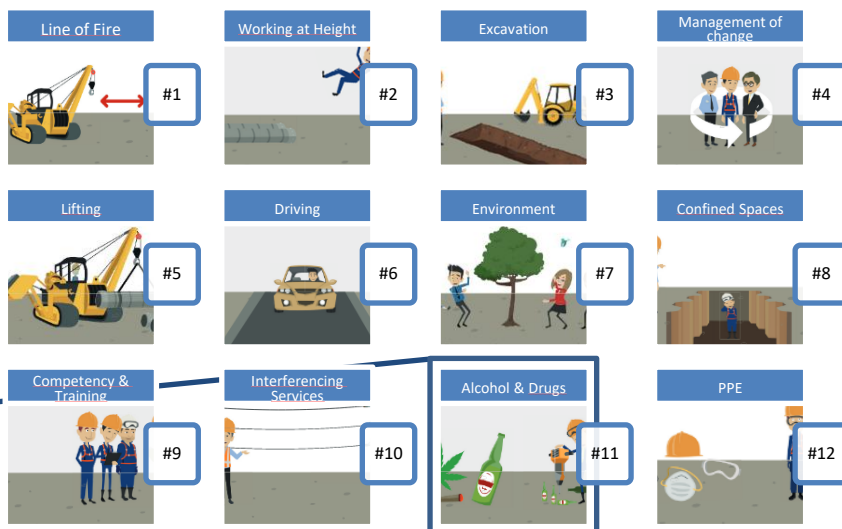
Line of Fire

#1

Working at Height

#2

Excavation

#3

Management of change

#4

Lifting

#5

Driving

#6

Environment

#7

Confined Spaces

#8

Competency & Training

#9

Interferencing Services

#10

Alcohol & Drugs

#11

PPE

#12